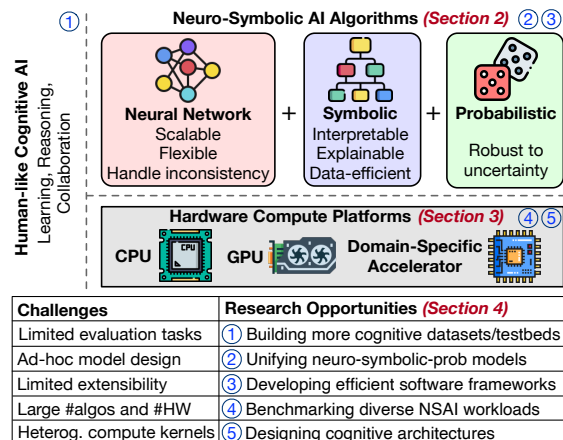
①

Human-like Cognitive AI
Learning, Reasoning, Collaboration

Neuro-Symbolic AI Algorithms (Section 2) ②③

Neural Network
Scalable
Flexible
Handle inconsistency

+

Symbolic
Interpretable
Explainable
Data-efficient

+

Probabilistic
Robust to uncertainty

Hardware Compute Platforms (Section 3) ④⑤

CPU

CPU

GPU

Domain-Specific Accelerator

| Challenges | Research Opportunities (Section 4) |
|---|---|
| Limited evaluation tasks | ① Building more cognitive datasets/testbeds |
| Ad-hoc model design | ② Unifying neuro-symbolic-prob models |
| Limited extensibility | ③ Developing efficient software frameworks |
| Large #algos and #HW | ④ Benchmarking diverse NSAI workloads |
| Heterog. compute kernels | ⑤ Designing cognitive architectures |